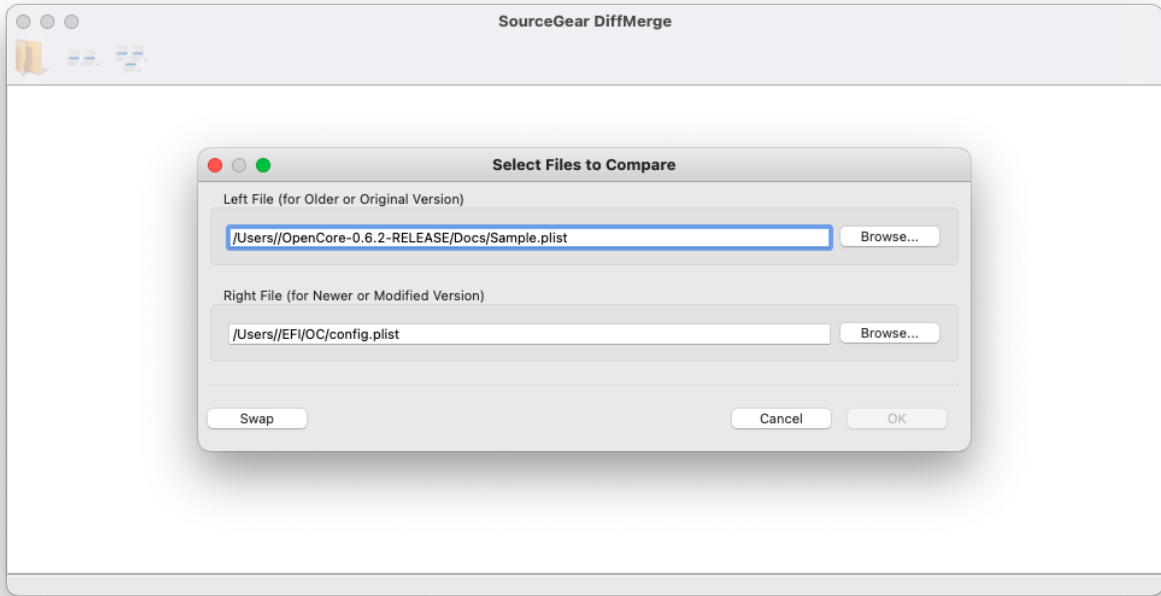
SourceGear DiffMerge

Select Files to Compare

Left File (for Older or Original Version)

/Users//OpenCore-0.6.2-RELEASE/Docs/Sample.plist

Browse...

Right File (for Newer or Modified Version)

/Users//EFI/OC/config.plist

Browse...

Swap

Cancel

OK